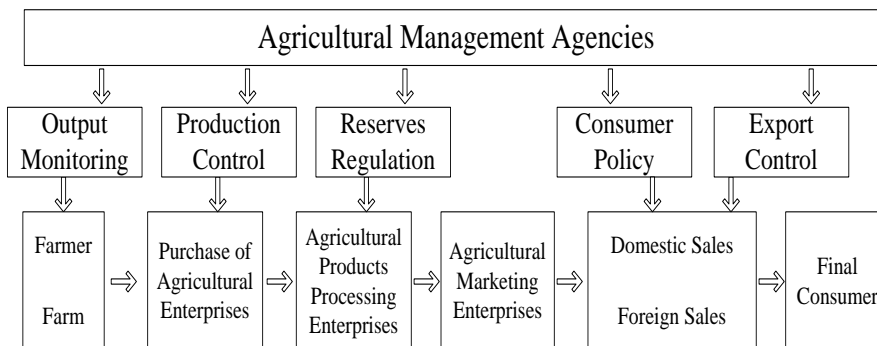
Agricultural Management Agencies

Output Monitoring

Production Control

Reserves Regulation

Consumer Policy

Export Control

Farmer

Farm

Purchase of Agricultural Enterprises

Agricultural Products Processing Enterprises

Agricultural Marketing Enterprises

Domestic Sales

Foreign Sales

Final Consumer